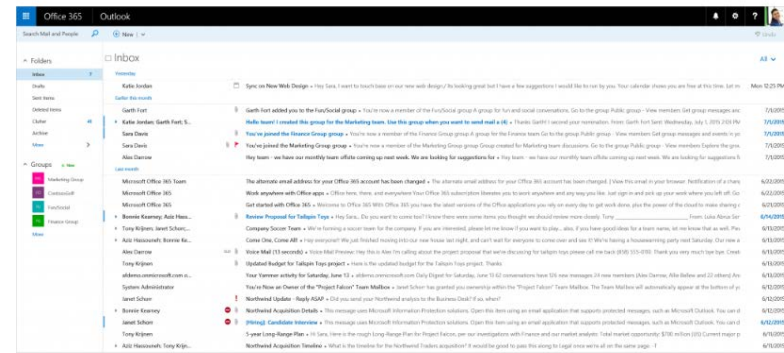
Office 365 Outlook

Search Mail and People

New | ∨

Undo

Folders

Inbox

Drafts

Sent Items

Deleted Items

Clutter

Archive

More

Groups + New

Marketing Group

ContosoGolf

FunSocial

Finance Group

More

Inbox

All ∨

Yesterday

Katie Jordan | Sync on New Web Design • Hey Sara, I want to touch base on our new web design; it's looking great but I have a few suggestions I would like to run by you. Your calendar shows you are free at this time. Let m | Mon 12:25 PM

Earlier this month

Garth Fort | Garth Fort added you to the FunSocial group • You're now a member of the FunSocial group A group for fun and social conversations. Go to the group Public group - View members Get group messages are | 7/1/2015

Katie Jordan; Garth Fort; S... | Hello team! I created this group for the Marketing team. Use this group when you want to send mail a (4) • Thanks Garth! I second your nomination. From: Garth Fort Sent: Friday, July 1, 2015 2:03 PM | 7/1/2015

Sara Davis | You've joined the Finance Group group • You're now a member of the Finance Group group A group for the Finance team Go to the group Public group - View members Get group messages and events in yo | 7/1/2015

Sara Davis | You've joined the Marketing Group group • You're now a member of the Marketing Group group Group created for Marketing team discussions. Go to the group Public group - View members Explore the grou | 7/1/2015

Alex Darrow | Hey team - we have our monthly team offsite coming up next week. We are looking for suggestions for • Hey team - we have our monthly team offsite coming up next week. We are looking for suggestions f | 7/1/2015

Last month

Microsoft Office 365 Team | The alternate email address for your Office 365 account has been changed • The alternate email address for your Office 365 account has been changed. | View this email in your browser. Notification of a change | 6/22/2015

Microsoft Office 365 | Work anywhere with Office apps • Office here, there, and everywhere Your Office 365 subscription liberates you to work anywhere and any way you like. Just sign in and pick up your work where you left off. Go | 6/22/2015

Microsoft Office 365 | Get started with Office 365 • Welcome to Office 365 With Office 365 you have the latest versions of the Office applications you rely on every day to get work done, plus the power of the cloud to make sharing a | 6/22/2015

Bonnie Kearney; Aziz Hassoun... | Review Proposal for Tailspin Toys • Hey Sara.. Do you want to come too? I know there were some items you thought we should review more closely. Tony ___ From: Luka Abrus Sen | 6/14/2015

Tony Krijnen; Janet Schorr;... | Company Soccer Team • We're forming a soccer team for the company. If you are interested, please let me know If you want to play... also, if you have good ideas for a team name, let me know that as well. Plus | 6/15/2015

Aziz Hassouneh; Bonnie Ke... | Come One, Come All! • Hey everyone! We just finished moving into our new house last night, and can't wait for everyone to come over and see it! We're having a housewarming party next Saturday. Our new a | 6/15/2015

Alex Darrow | Voice Mail (15 seconds) • Voice Mail Preview: Hey this is Alex I'm calling about the project proposal that we're discussing for tailspin toys please call me back (858) 555-0110. Thank you very much bye bye | 6/15/2015

Tony Krijnen | Updated Budget for Tailspin Toys project • Here is the updated budget for the Tailspin Toys project. Thanks | 6/15/2015

abbenu.onmicrosoft.com o... | Your Yammer activity for Saturday, June 13 • abbenu.onmicrosoft.com Daily Digest for Saturday, June 13 62 conversations have 126 new messages 24 new members (Alex Darrow, Allie Bellew and 22 others) Want | 6/15/2015

Microsoft Outlook | You're Now an Owner of the "Project Falcon" Team Mailbox • Janet Schorr has granted you ownership within the "Project Falcon" Team Mailbox. The Team Mailbox will automatically appear at the bottom of yo | 6/15/2015

System Administrator | Undeliverable: Northwind Update - Reply ASAP • Delivery has failed to these recipients or groups: | 6/15/2015

Janet Schorr | Northwind Update - Reply ASAP • Did you send your Northwind analysis to the Business Desk? If so, when? | 6/15/2015

Bonnie Kearney | Northwind Acquisition Details • This message uses Microsoft Information Protection solutions. Open this item using an email application that supports protected messages, such as Microsoft Outlook. You can d | 6/15/2015

Janet Schorr | [Hiring]: Candidate Interview • This message uses Microsoft Information Protection solutions. Open this item using an email application that supports protected messages, such as Microsoft Outlook. You can | 6/15/2015

Tony Krijnen | 5-year Long-Range Plan • Here is the latest Long-Range Plan for Project Falcon, per our investigations with Finance and our market analysis. Tailspin market segment growth rates are 10% | 6/15/2015

Aziz Hassouneh; Tony Krij... | Northwind Acquisition Timeline • What is the timeline for the Northwind Traders acquisition? It would be good to pass this along to Legal once it's all on the same page. - J | 6/15/2015